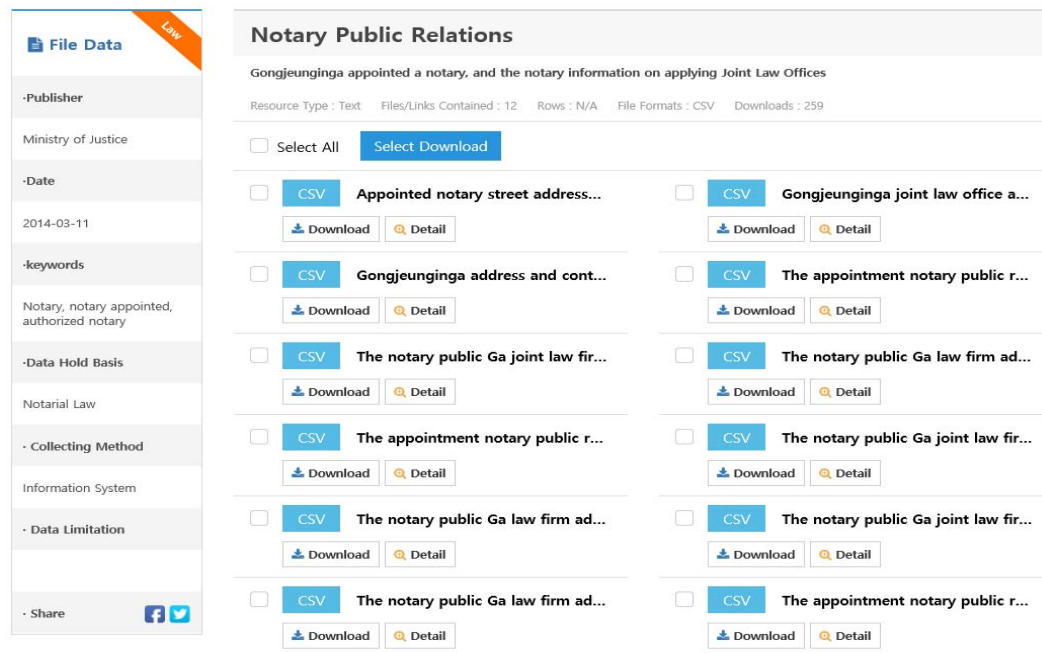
File Data

Law

·Publisher

Ministry of Justice

·Date

2014-03-11

·keywords

Notary, notary appointed, authorized notary

·Data Hold Basis

Notarial Law

· Collecting Method

Information System

· Data Limitation

· Share

Notary Public Relations

Gongjeunginga appointed a notary, and the notary information on applying Joint Law Offices

Resource Type : Text  Files/Links Contained : 12  Rows : N/A  File Formats : CSV  Downloads : 259

Select All  Select Download

CSV Appointed notary street address...
Download  Detail

CSV Gongjeunginga joint law office a...
Download  Detail

CSV Gongjeunginga address and cont...
Download  Detail

CSV The appointment notary public r...
Download  Detail

CSV The notary public Ga joint law fir...
Download  Detail

CSV The notary public Ga law firm ad...
Download  Detail

CSV The appointment notary public r...
Download  Detail

CSV The notary public Ga joint law fir...
Download  Detail

CSV The notary public Ga law firm ad...
Download  Detail

CSV The notary public Ga joint law fir...
Download  Detail

CSV The notary public Ga law firm ad...
Download  Detail

CSV The appointment notary public r...
Download  Detail